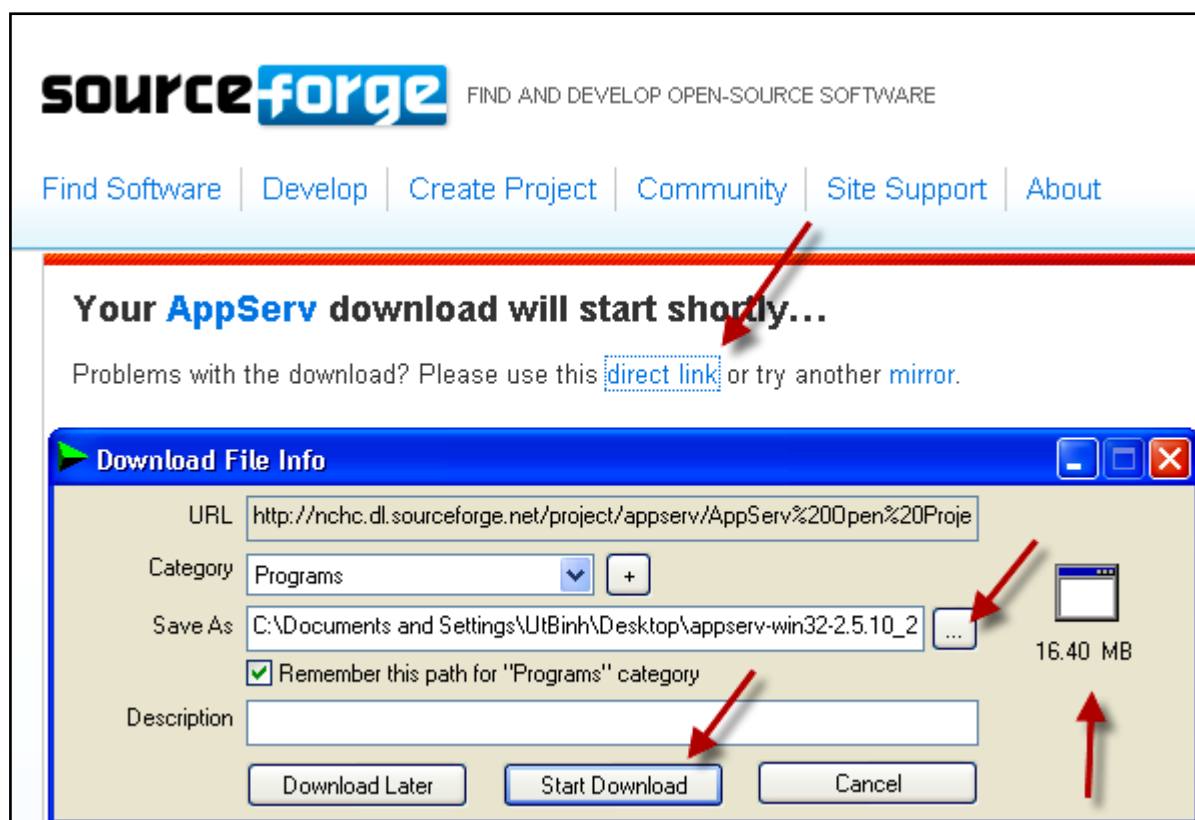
sourceforge FIND AND DEVELOP OPEN-SOURCE SOFTWARE

Find Software | Develop | Create Project | Community | Site Support | About

Your AppServ download will start shortly...

Problems with the download? Please use this direct link or try another mirror.

Download File Info

URL http://nchc.dl.sourceforge.net/project/appserv/AppServ%20Open%20Proje

Category Programs +

Save As C:\Documents and Settings\UtBinh\Desktop\appserv-win32-2.5.10_2 ...

16.40 MB

Remember this path for "Programs" category

Description

Download Later Start Download Cancel